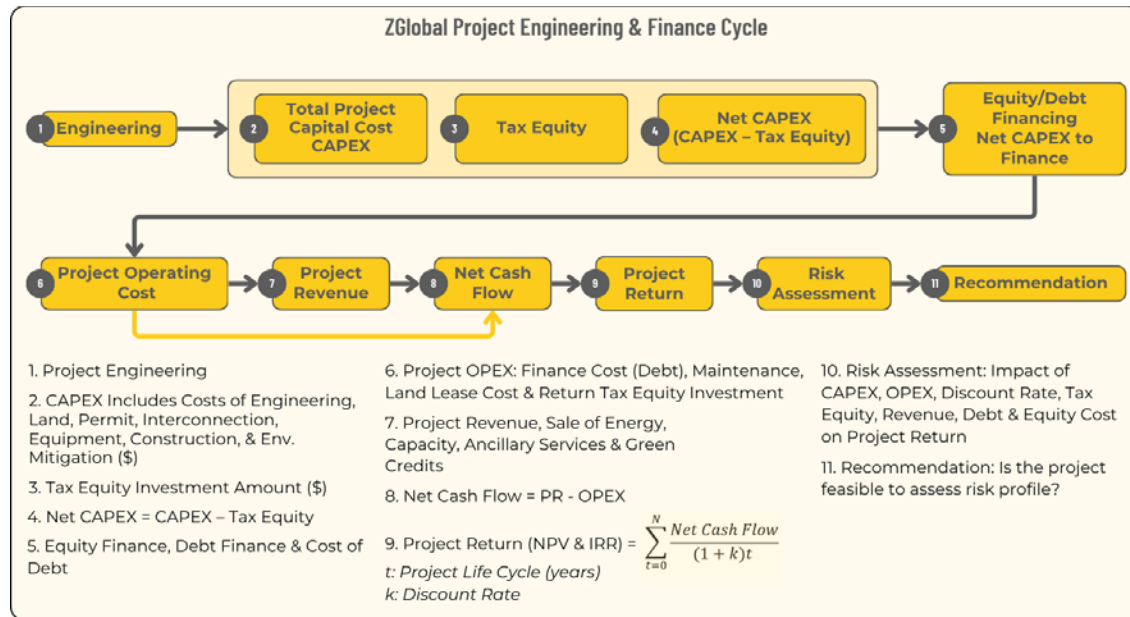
ZGlobal Project Engineering & Finance Cycle

1 Engineering

2 Total Project Capital Cost CAPEX

3 Tax Equity

4 Net CAPEX (CAPEX – Tax Equity)

5 Equity/Debt Financing Net CAPEX to Finance

6 Project Operating Cost

7 Project Revenue

8 Net Cash Flow

9 Project Return

10 Risk Assessment

11 Recommendation

1. Project Engineering

2. CAPEX Includes Costs of Engineering, Land, Permit, Interconnection, Equipment, Construction, & Env. Mitigation ($)

3. Tax Equity Investment Amount ($)

4. Net CAPEX = CAPEX – Tax Equity

5. Equity Finance, Debt Finance & Cost of Debt

6. Project OPEX: Finance Cost (Debt), Maintenance, Land Lease Cost & Return Tax Equity Investment

7. Project Revenue, Sale of Energy, Capacity, Ancillary Services & Green Credits

8. Net Cash Flow = PR - OPEX

9. Project Return (NPV & IRR) = $\sum_{t=0}^{N} \frac{Net\ Cash\ Flow}{(1+k)t}$

t: Project Life Cycle (years)
k: Discount Rate

10. Risk Assessment: Impact of CAPEX, OPEX, Discount Rate, Tax Equity, Revenue, Debt & Equity Cost on Project Return

11. Recommendation: Is the project feasible to assess risk profile?